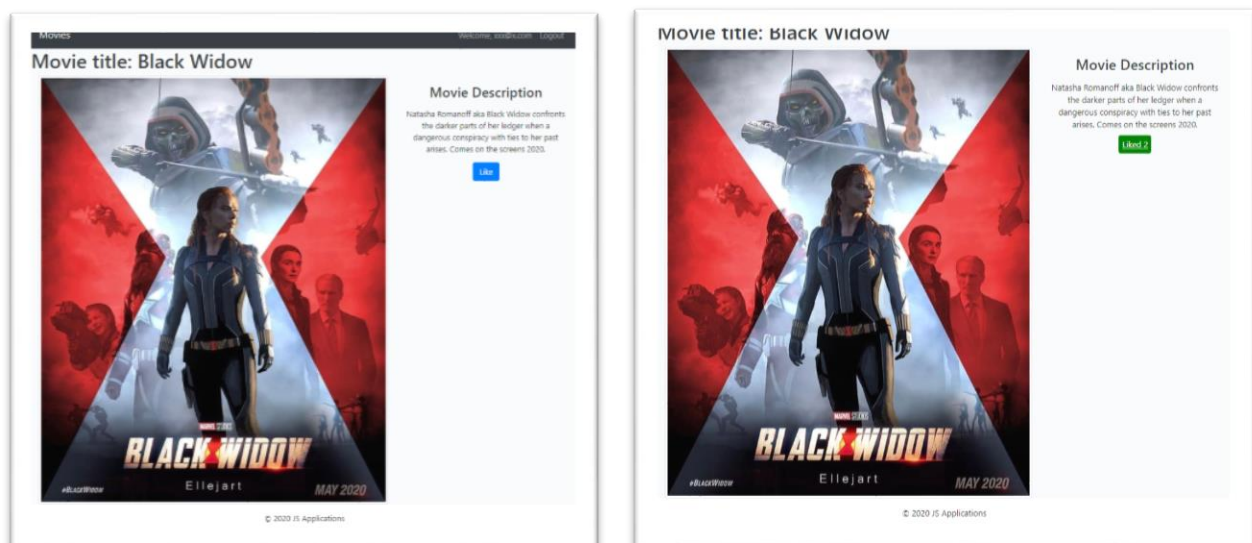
Movies

Welcome, xxx@x.com Logout

Movie title: Black Widow

MARVEL STUDIOS
BLACK WIDOW
Ellejart
#BLACKWIDOW
MAY 2020

Movie Description

Natasha Romanoff aka Black Widow confronts the darker parts of her ledger when a dangerous conspiracy with ties to her past arises. Comes on the screens 2020.

Like

© 2020 JS Applications

Movie title: Black Widow

MARVEL STUDIOS
BLACK WIDOW
Ellejart
#BLACKWIDOW
MAY 2020

Movie Description

Natasha Romanoff aka Black Widow confronts the darker parts of her ledger when a dangerous conspiracy with ties to her past arises. Comes on the screens 2020.

Liked 2

© 2020 JS Applications